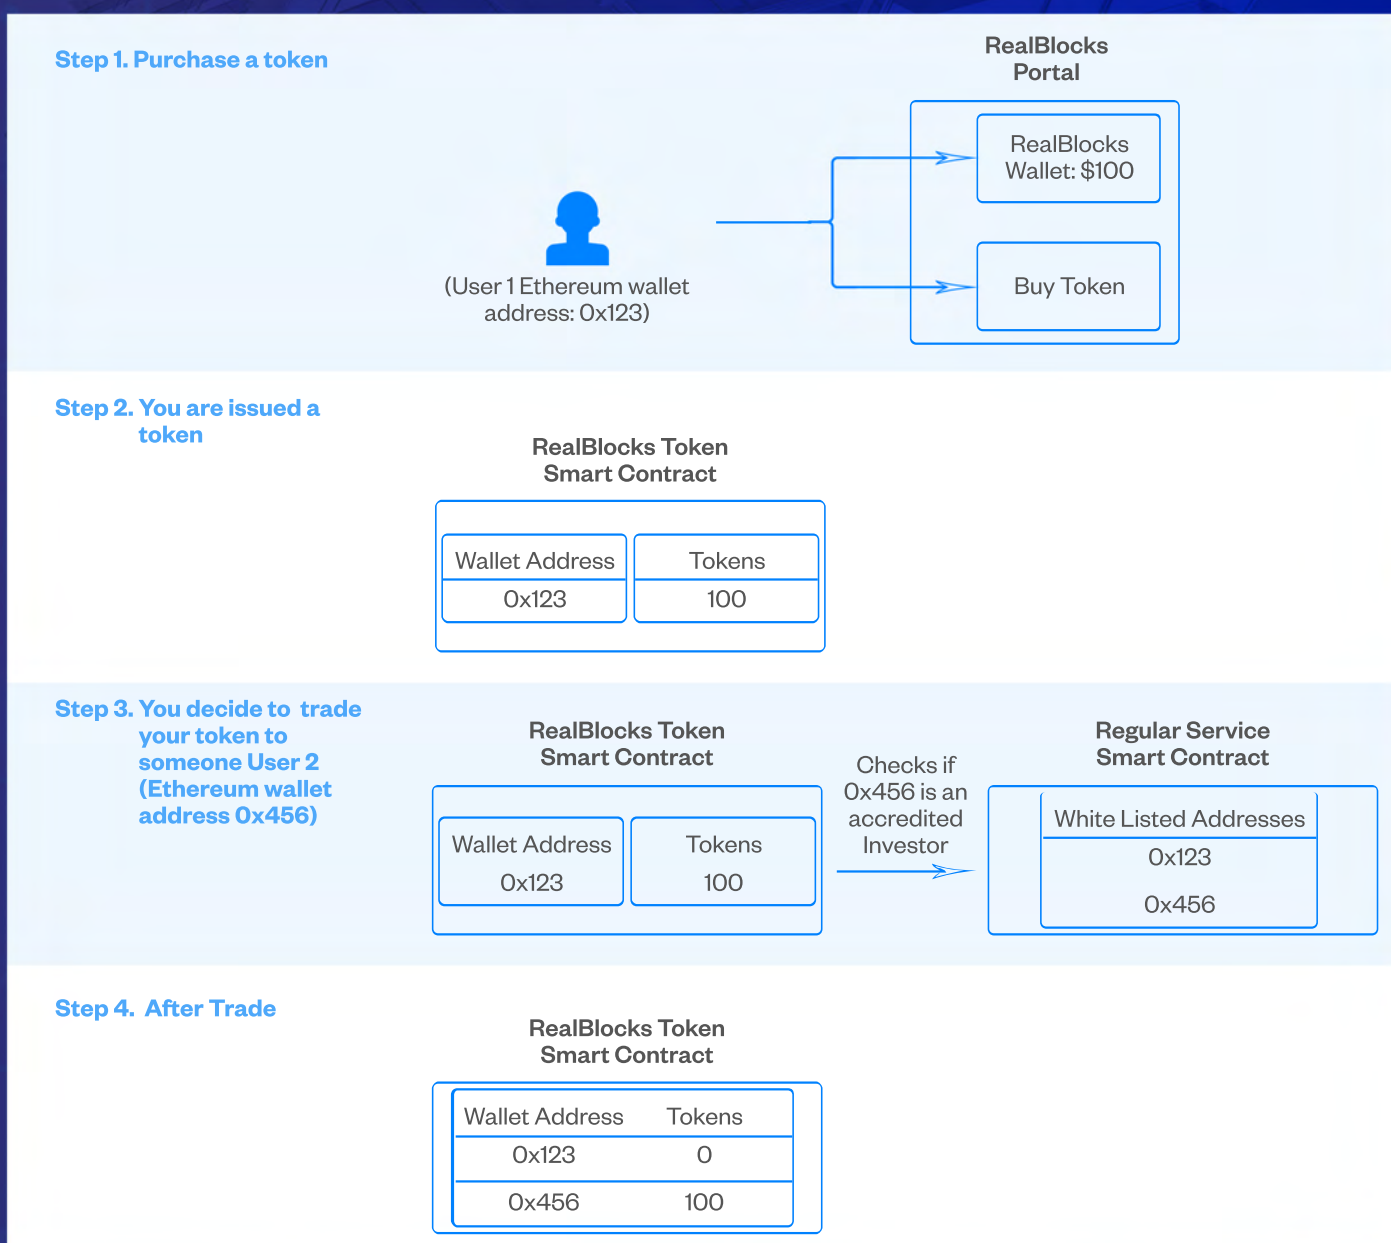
Step 1. Purchase a token

RealBlocks Portal

RealBlocks Wallet: $100

Buy Token

(User 1 Ethereum wallet address: 0x123)

Step 2. You are issued a token

RealBlocks Token Smart Contract

| Wallet Address | Tokens |
|---|---|
| 0x123 | 100 |

Step 3. You decide to trade your token to someone User 2 (Ethereum wallet address 0x456)

RealBlocks Token Smart Contract

| Wallet Address | Tokens |
|---|---|
| 0x123 | 100 |

Checks if 0x456 is an accredited Investor

Regular Service Smart Contract

| White Listed Addresses |
|---|
| 0x123 |
| 0x456 |

Step 4. After Trade

RealBlocks Token Smart Contract

| Wallet Address | Tokens |
|---|---|
| 0x123 | 0 |
| 0x456 | 100 |